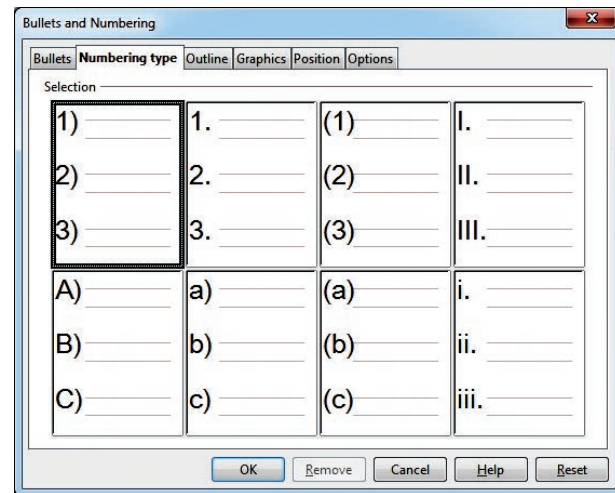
Bullets and Numbering

Bullets | Numbering type | Outline | Graphics | Position | Options

Selection

| | | | |
|---|---|---|---|
| 1) 2) 3) | 1. 2. 3. | (1) (2) (3) | I. II. III. |
| A) B) C) | a) b) c) | (a) (b) (c) | i. ii. iii. |

OK | Remove | Cancel | Help | Reset